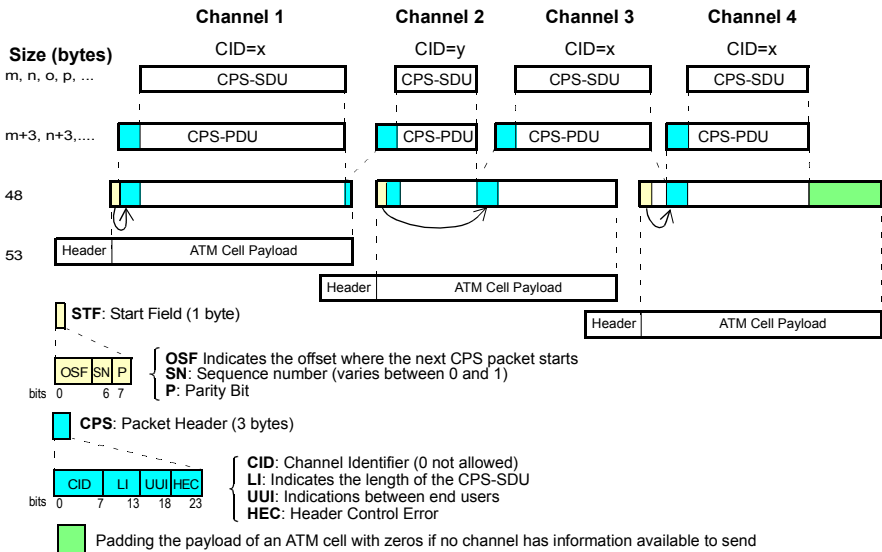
Channel 1
Channel 2
Channel 3
Channel 4

Size (bytes)

CID=x
CID=y
CID=x
CID=x

m, n, o, p, ...
CPS-SDU
CPS-SDU
CPS-SDU
CPS-SDU

m+3, n+3,....
CPS-PDU
CPS-PDU
CPS-PDU
CPS-PDU

48

53
Header
ATM Cell Payload

Header
ATM Cell Payload

Header
ATM Cell Payload

STF: Start Field (1 byte)

OSF SN P
bits 0 6 7

OSF Indicates the offset where the next CPS packet starts
SN: Sequence number (varies between 0 and 1)
P: Parity Bit

CPS: Packet Header (3 bytes)

CID LI UUI HEC
bits 0 7 13 18 23

CID: Channel Identifier (0 not allowed)
LI: Indicates the length of the CPS-SDU
UUI: Indications between end users
HEC: Header Control Error

Padding the payload of an ATM cell with zeros if no channel has information available to send